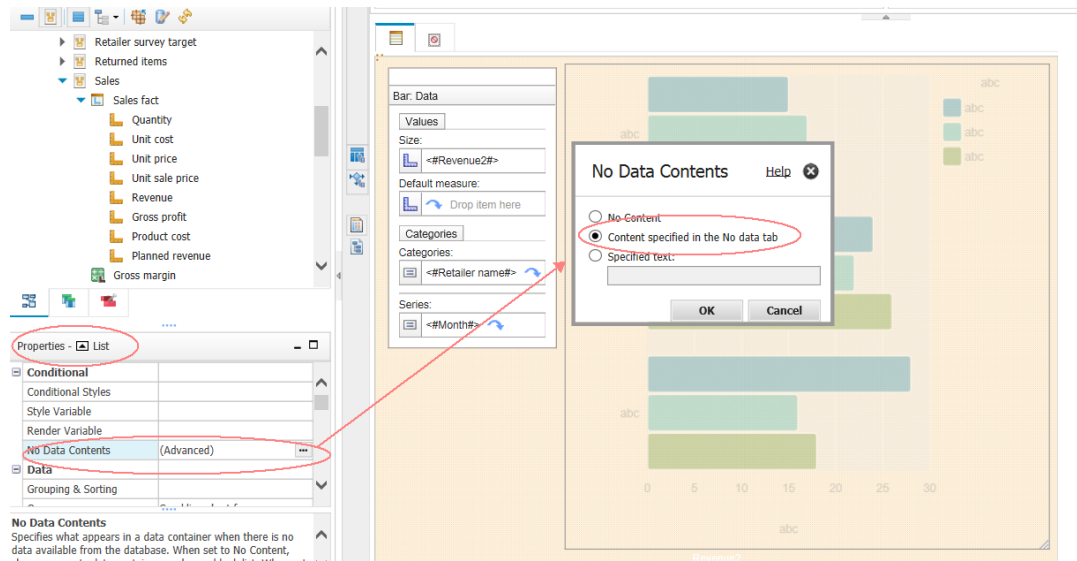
Retailer survey target
Returned items
Sales
Sales fact
Quantity
Unit cost
Unit price
Unit sale price
Revenue
Gross profit
Product cost
Planned revenue
Gross margin

Properties - List

| Conditional | |
|---|---|
| Conditional Styles | |
| Style Variable | |
| Render Variable | |
| No Data Contents | (Advanced) |
| Data | |
| Grouping & Sorting | |

No Data Contents
Specifies what appears in a data container when there is no data available from the database. When set to No Content, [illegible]

Bar: Data
Values
Size:
<#Revenue2#>
Default measure:
Drop item here
Categories
Categories:
<#Retailer name#>
Series:
<#Month#>

abc
abc
abc
abc
abc
abc
abc
0 5 10 15 20 25 30
abc

No Data Contents
Help
No Content
Content specified in the No data tab
Specified text:
OK
Cancel